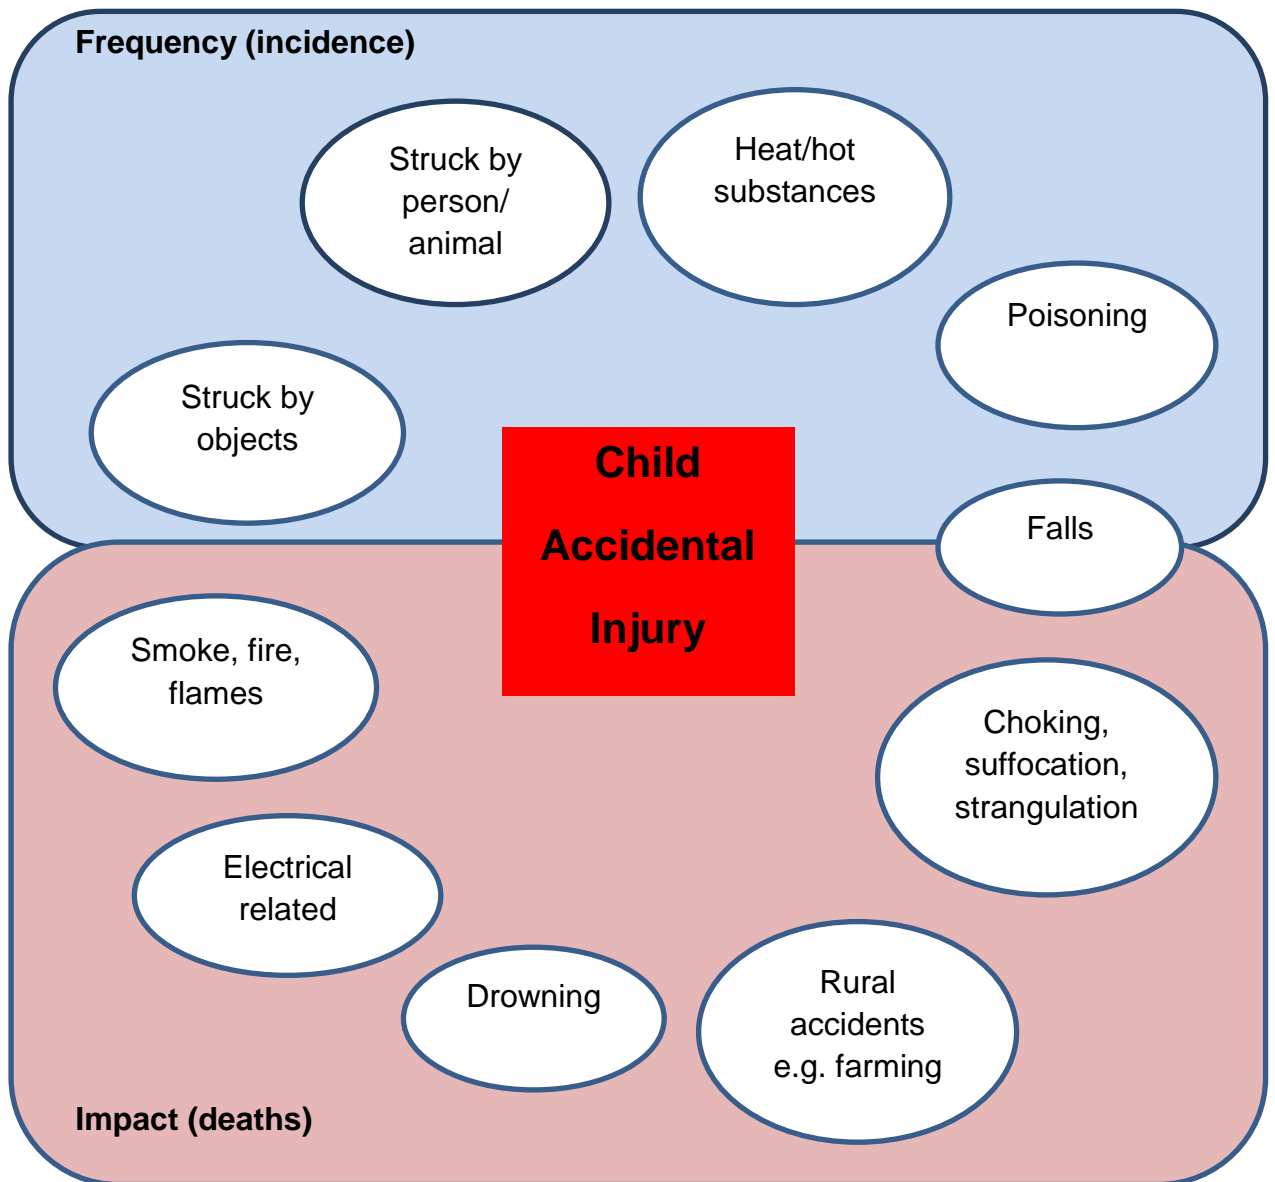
Frequency (incidence)

Struck by person/ animal

Heat/hot substances

Poisoning

Struck by objects

Child Accidental Injury

Falls

Smoke, fire, flames

Choking, suffocation, strangulation

Electrical related

Drowning

Rural accidents e.g. farming

Impact (deaths)